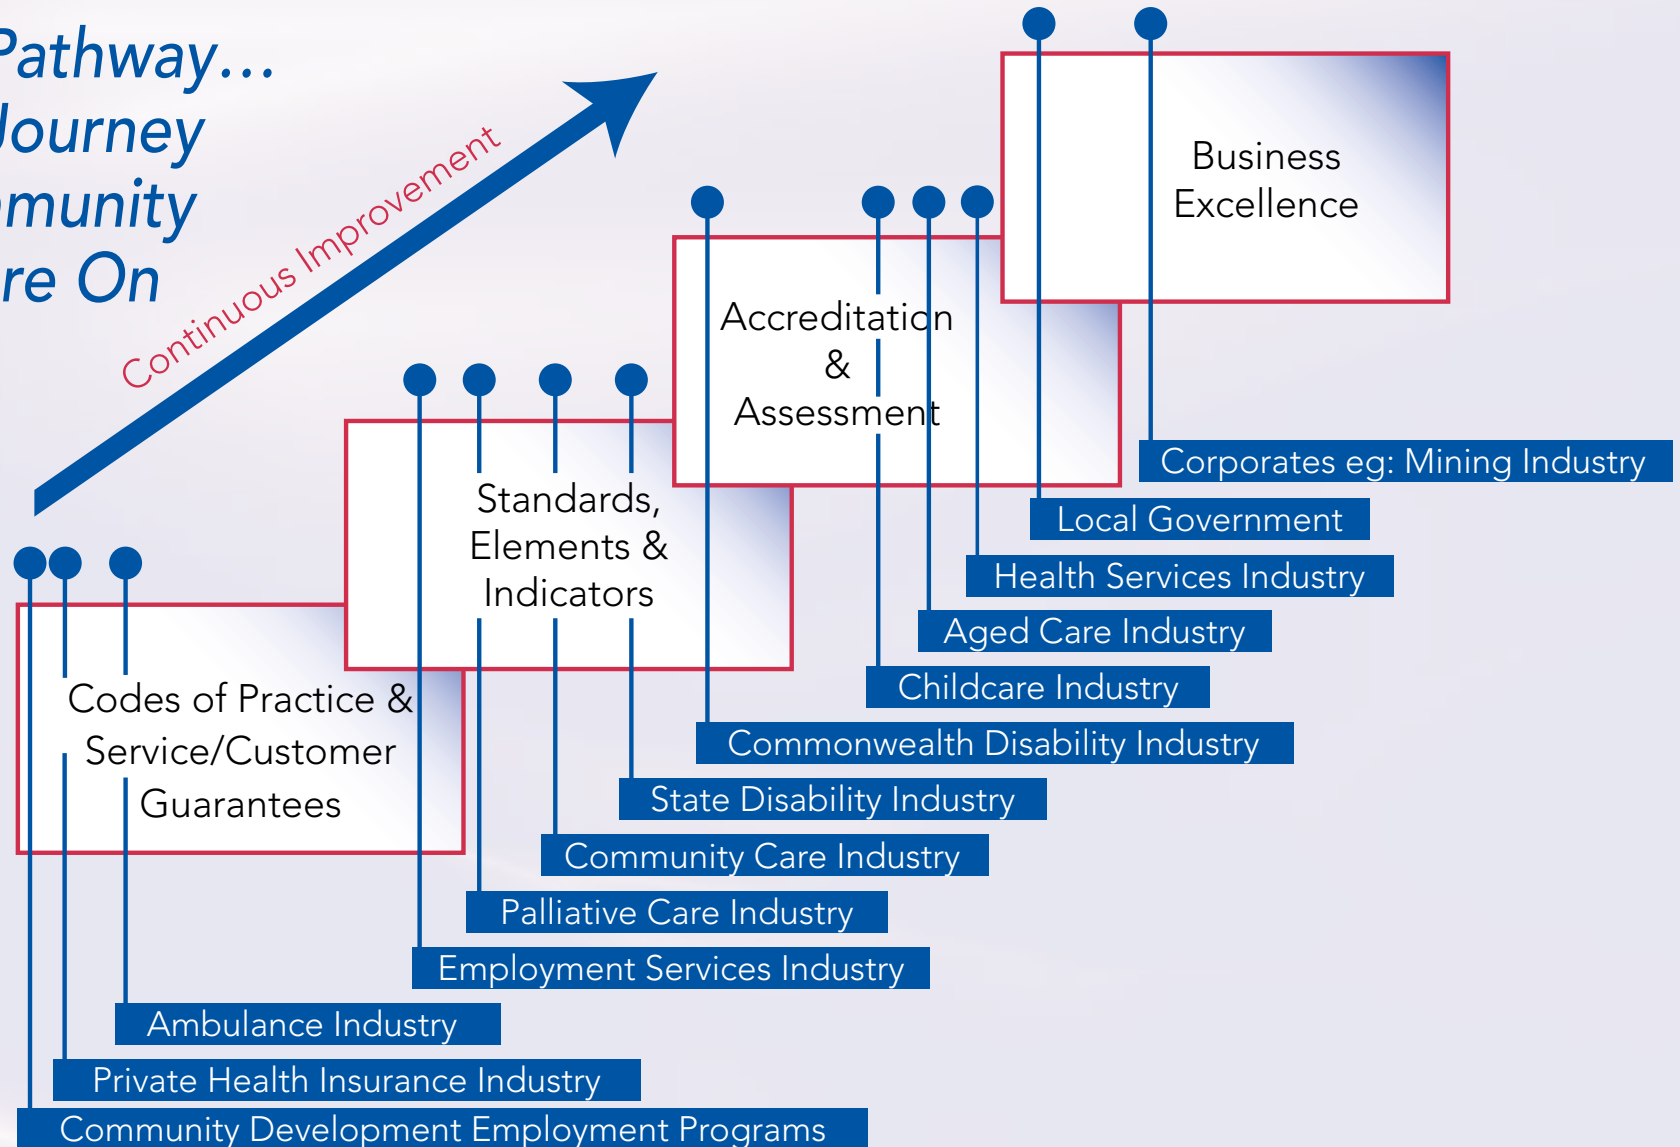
Pathway...
Journey
munity
re On

Continuous Improvement

Business Excellence

Accreditation & Assessment

Standards, Elements & Indicators

Codes of Practice & Service/Customer Guarantees

Corporates eg: Mining Industry
Local Government
Health Services Industry
Aged Care Industry
Childcare Industry
Commonwealth Disability Industry
State Disability Industry
Community Care Industry
Palliative Care Industry
Employment Services Industry
Ambulance Industry
Private Health Insurance Industry
Community Development Employment Programs